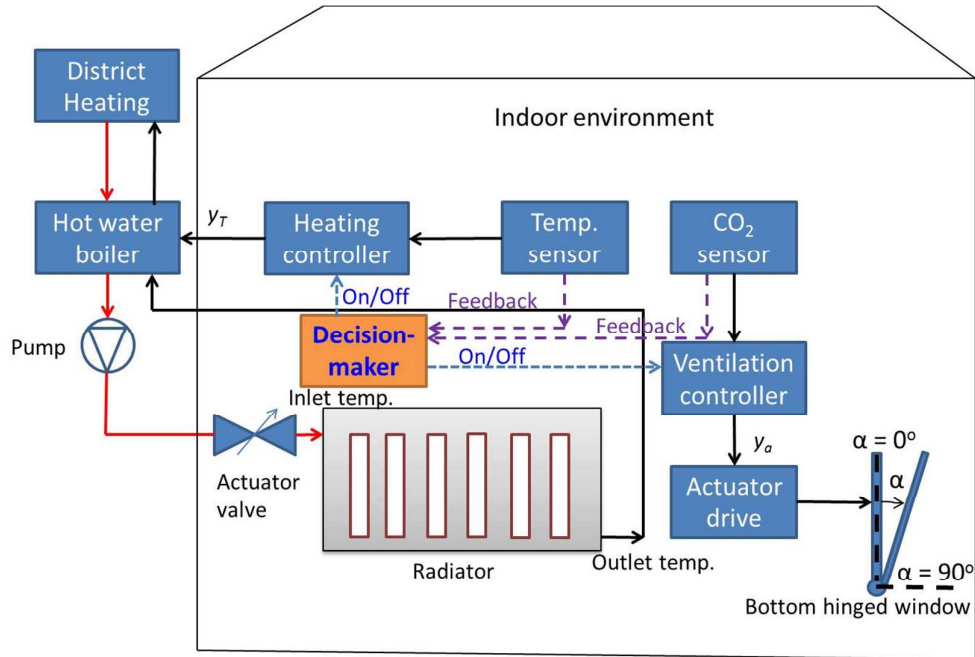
District Heating

Indoor environment

Hot water boiler

$y_T$

Heating controller

Temp. sensor

$CO_2$ sensor

On/Off

Feedback

Feedback

Pump

Decision-maker

On/Off

Ventilation controller

Inlet temp.

$y_a$

$\alpha = 0^o$

$\alpha$

Actuator valve

Actuator drive

Radiator

Outlet temp.

$\alpha = 90^o$

Bottom hinged window